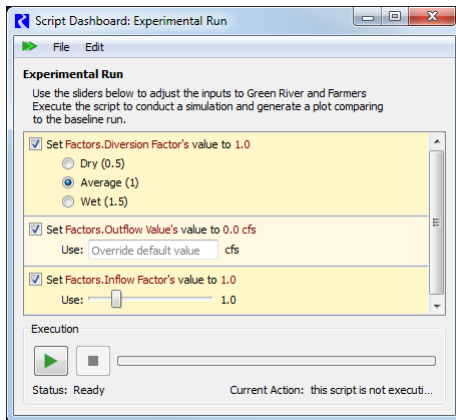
Script Dashboard: Experimental Run

File Edit

Experimental Run

Use the sliders below to adjust the inputs to Green River and Farmers Execute the script to conduct a simulation and generate a plot comparing to the baseline run.

Set Factors.Diversion Factor's value to 1.0

Dry (0.5)

Average (1)

Wet (1.5)

Set Factors.Outflow Value's value to 0.0 cfs

Use: Override default value cfs

Set Factors.Inflow Factor's value to 1.0

Use: 1.0

Execution

Status: Ready

Current Action: this script is not executi...